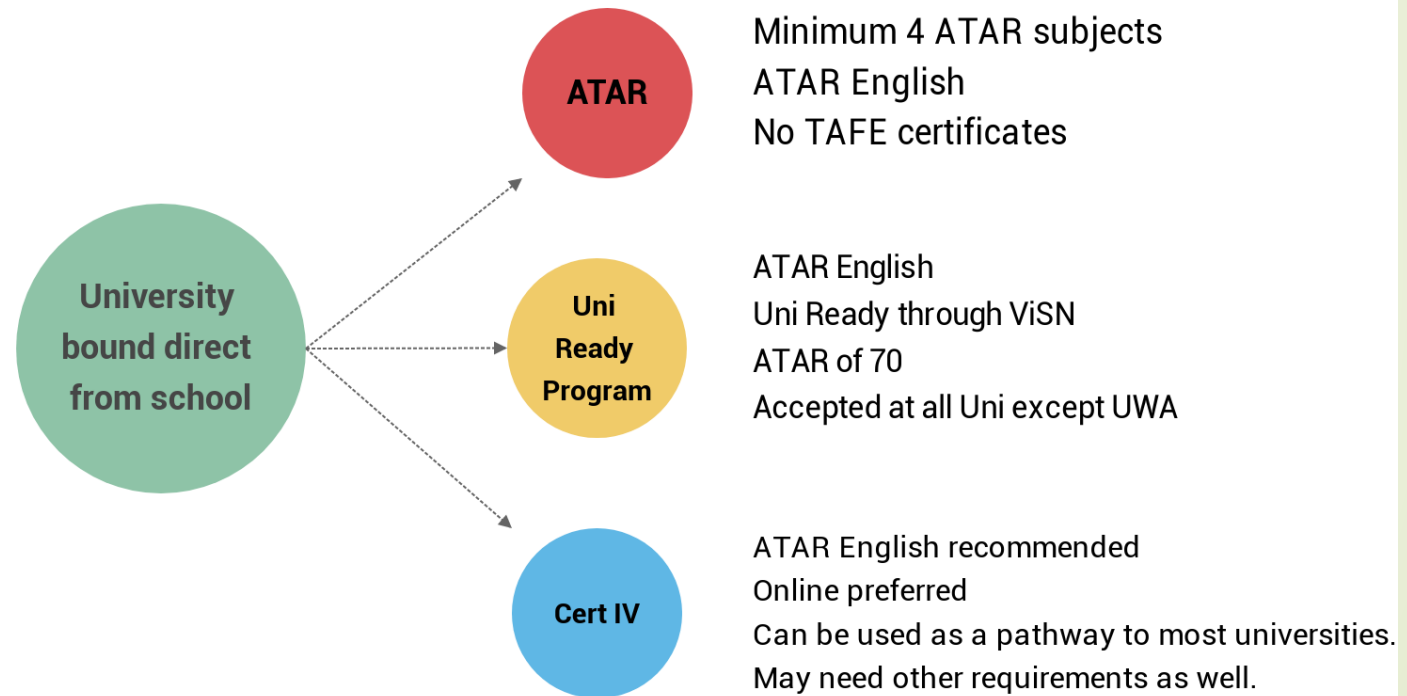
University bound direct from school

ATAR

Minimum 4 ATAR subjects
ATAR English
No TAFE certificates

Uni Ready Program

ATAR English
Uni Ready through ViSN
ATAR of 70
Accepted at all Uni except UWA

Cert IV

ATAR English recommended
Online preferred
Can be used as a pathway to most universities.
May need other requirements as well.